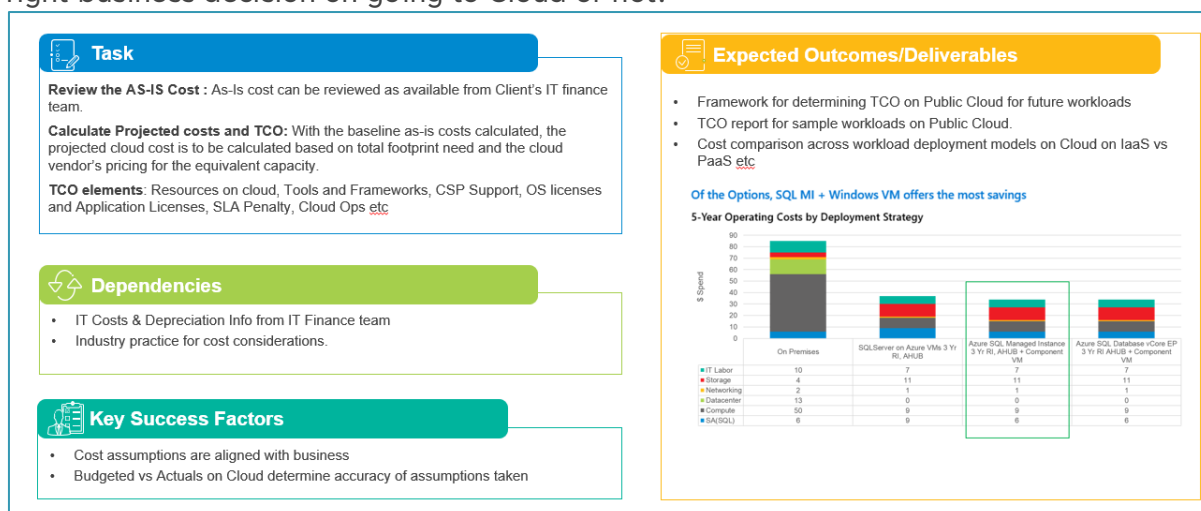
right business decision on going to Cloud or not.

Task

**Review the AS-IS Cost :** As-Is cost can be reviewed as available from Client's IT finance team.

**Calculate Projected costs and TCO:** With the baseline as-is costs calculated, the projected cloud cost is to be calculated based on total footprint need and the cloud vendor's pricing for the equivalent capacity.

**TCO elements**: Resources on cloud, Tools and Frameworks, CSP Support, OS licenses and Application Licenses, SLA Penalty, Cloud Ops etc

Dependencies

- IT Costs & Depreciation Info from IT Finance team
- Industry practice for cost considerations.

Key Success Factors

- Cost assumptions are aligned with business
- Budgeted vs Actuals on Cloud determine accuracy of assumptions taken

Expected Outcomes/Deliverables

- Framework for determining TCO on Public Cloud for future workloads
- TCO report for sample workloads on Public Cloud.
- Cost comparison across workload deployment models on Cloud on IaaS vs PaaS etc

Of the Options, SQL MI + Windows VM offers the most savings

5-Year Operating Costs by Deployment Strategy

$ Spend

90
80
70
60
50
40
30
20
10
0

| | On Premises | SQLServer on Azure VMs 3 Yr RI, AHUB | Azure SQL Managed Instance 3 Yr RI, AHUB + Component VM | Azure SQL Database vCore EP 3 Yr RI AHUB + Component VM |
|---|---|---|---|---|
| IT Labor | 10 | 7 | 7 | 7 |
| Storage | 4 | 11 | 11 | 11 |
| Networking | 2 | 1 | 1 | 1 |
| Datacenter | 13 | 0 | 0 | 0 |
| Compute | 50 | 9 | 9 | 9 |
| SA(SQL) | 6 | 9 | 6 | 6 |